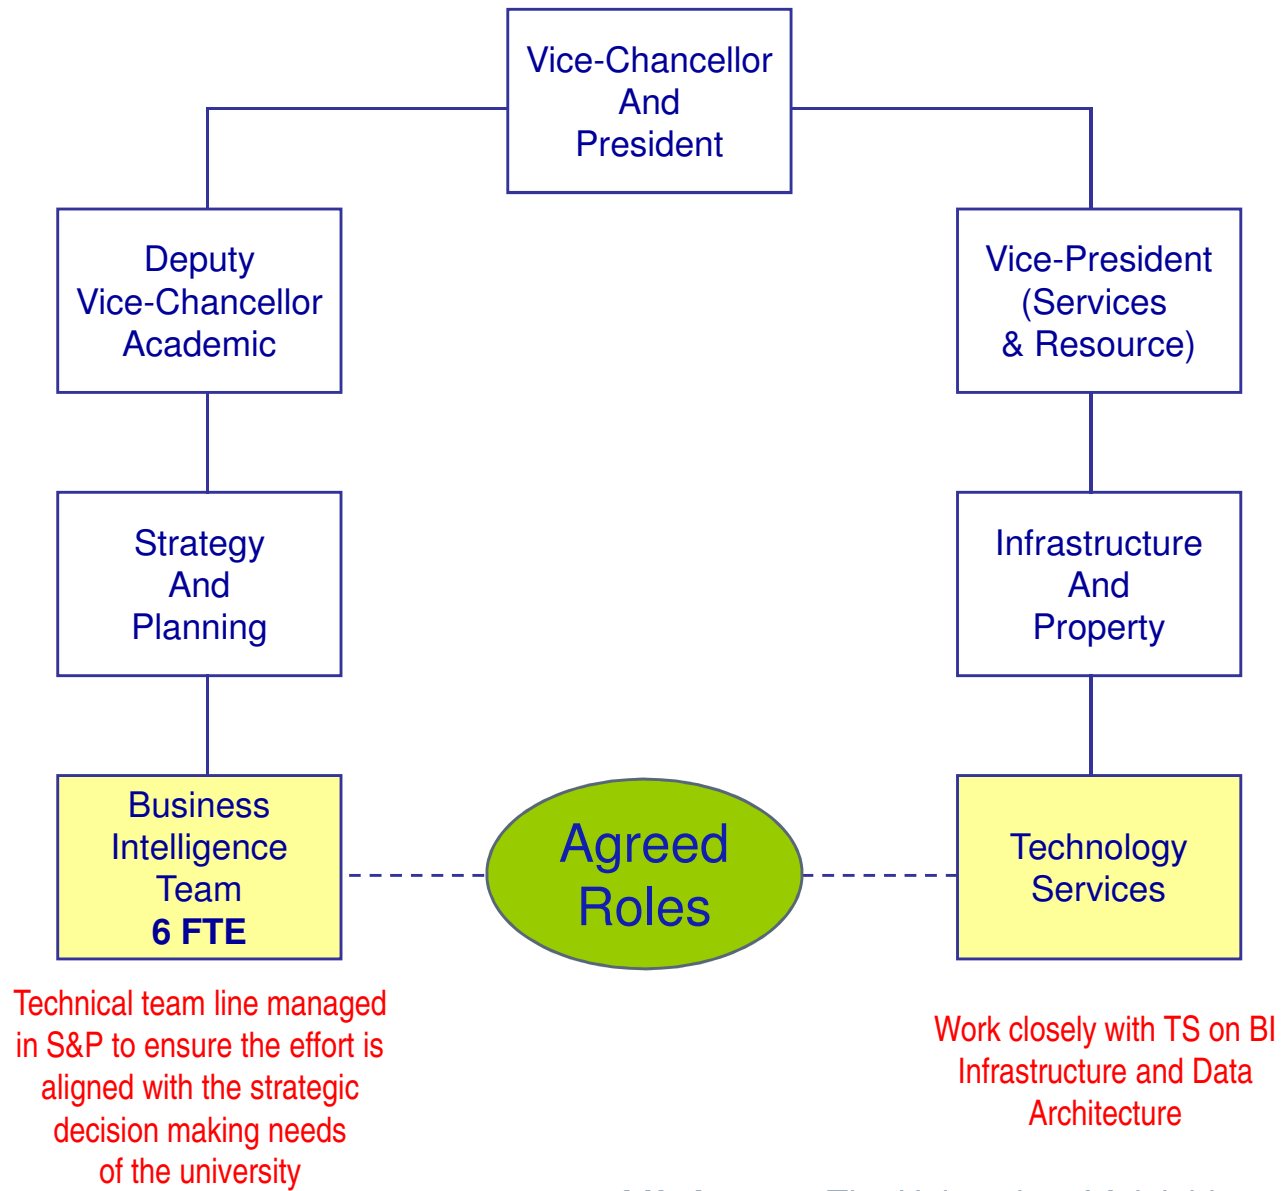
Vice-Chancellor
And
President

Deputy
Vice-Chancellor
Academic

Vice-President
(Services
& Resource)

Strategy
And
Planning

Infrastructure
And
Property

Business
Intelligence
Team
6 FTE

Agreed
Roles

Technology
Services

Technical team line managed in S&P to ensure the effort is aligned with the strategic decision making needs of the university

Work closely with TS on BI Infrastructure and Data Architecture

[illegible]